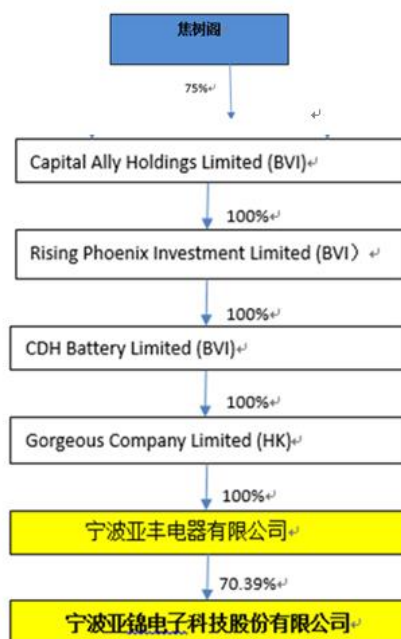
焦树阁

75%

Capital Ally Holdings Limited (BVI)

100%

Rising Phoenix Investment Limited (BVI）

100%

CDH Battery Limited (BVI)

100%

Gorgeous Company Limited (HK)

100%

宁波亚丰电器有限公司

70.39%

宁波亚锦电子科技股份有限公司